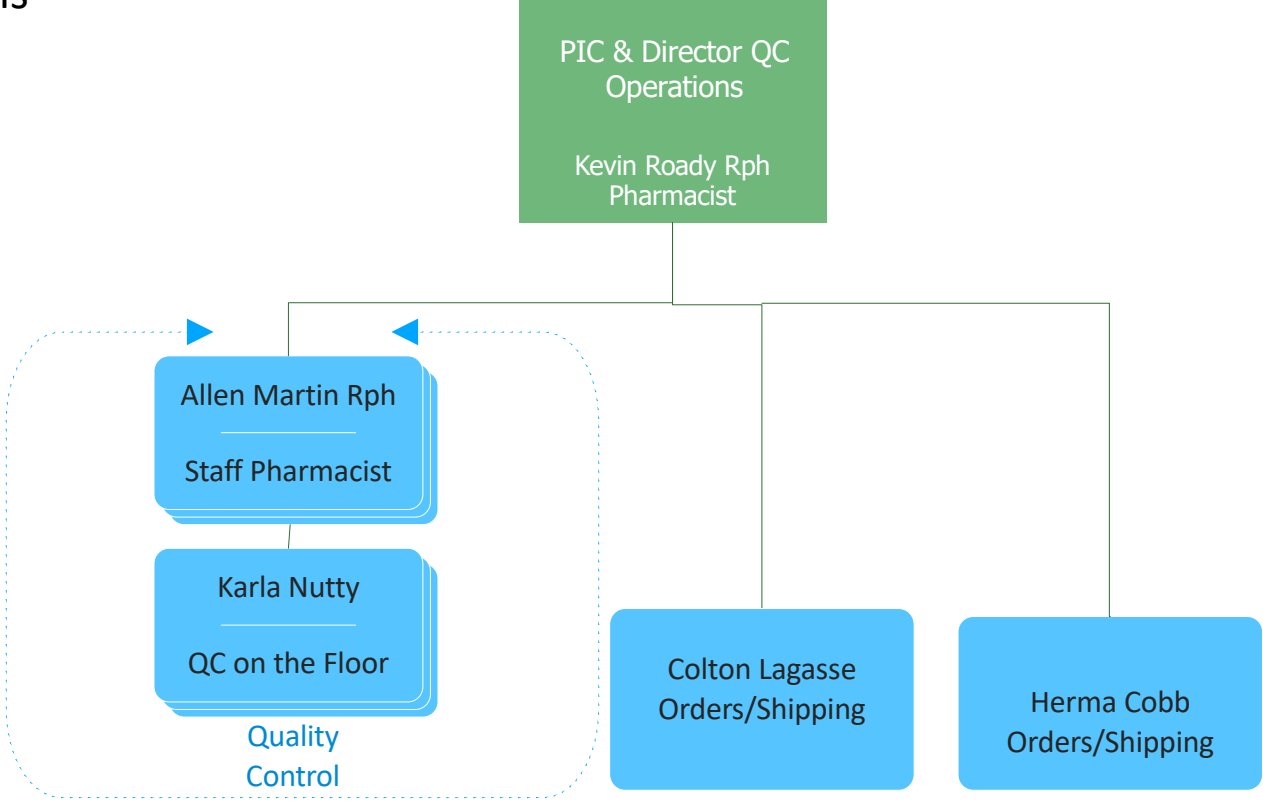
ns

PIC & Director QC Operations

Kevin Roady Rph Pharmacist

Allen Martin Rph

Staff Pharmacist

Karla Nutty

QC on the Floor

Quality Control

Colton Lagasse Orders/Shipping

Herma Cobb Orders/Shipping